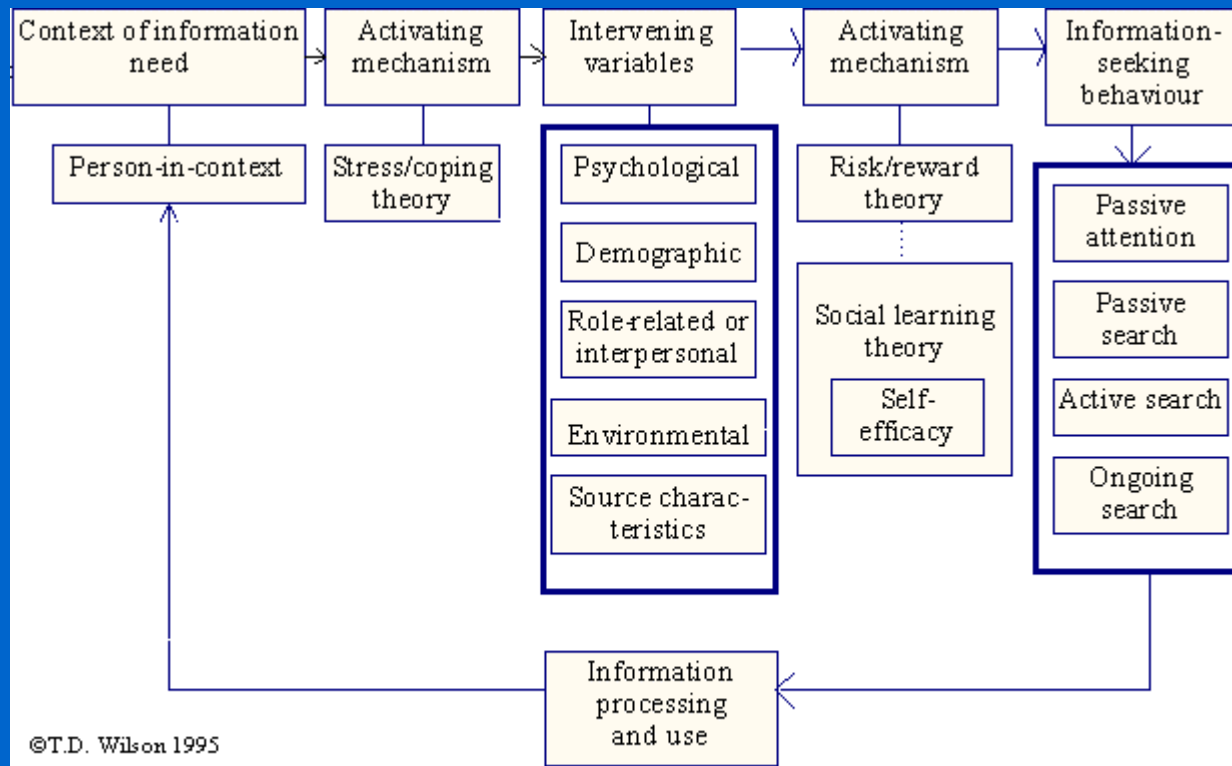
Context of information need

Activating mechanism

Intervening variables

Activating mechanism

Information-seeking behaviour

Person-in-context

Stress/coping theory

Psychological

Demographic

Role-related or interpersonal

Environmental

Source characteristics

Risk/reward theory

Social learning theory

Self-efficacy

Passive attention

Passive search

Active search

Ongoing search

Information processing and use

©T.D. Wilson 1995